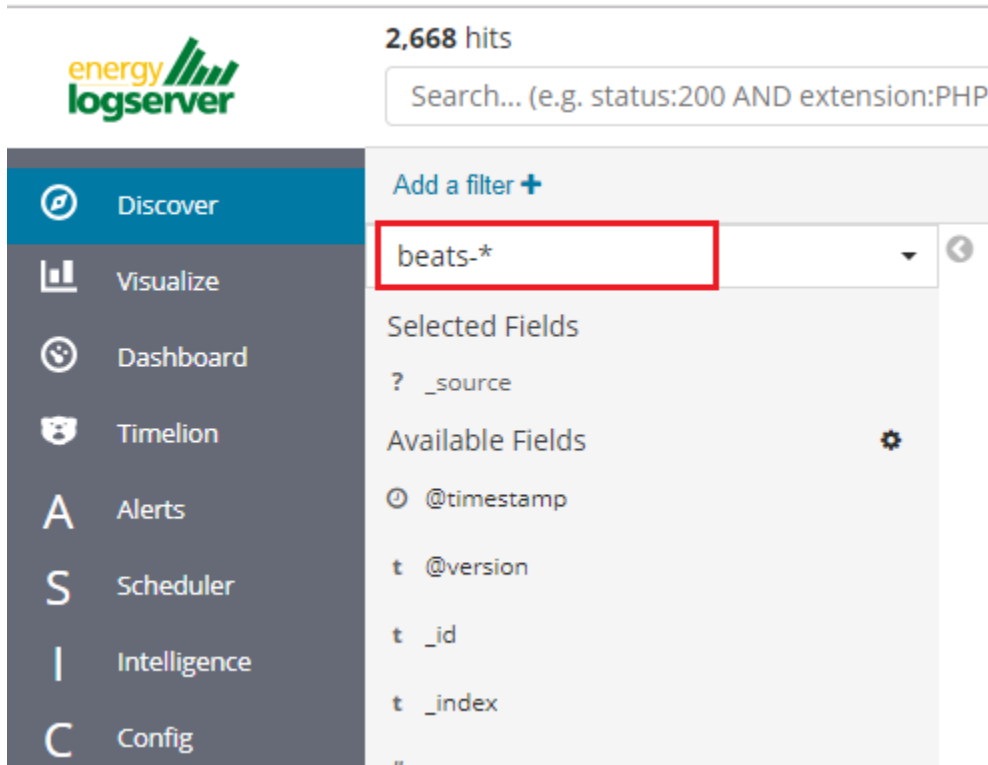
energy logserver

2,668 hits

Search... (e.g. status:200 AND extension:PHP

Discover
Visualize
Dashboard
Timelion
A Alerts
S Scheduler
I Intelligence
C Config

Add a filter +

beats-*

Selected Fields

? _source

Available Fields

@timestamp

t @version

t _id

t _index